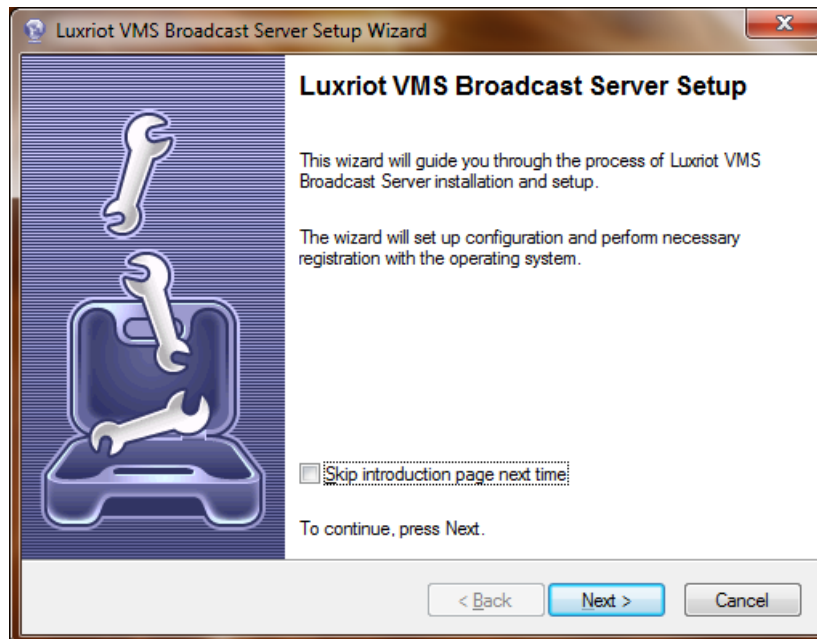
Luxriot VMS Broadcast Server Setup Wizard

Luxriot VMS Broadcast Server Setup

This wizard will guide you through the process of Luxriot VMS Broadcast Server installation and setup.

The wizard will set up configuration and perform necessary registration with the operating system.

Skip introduction page next time

To continue, press Next.

< Back
Next >
Cancel